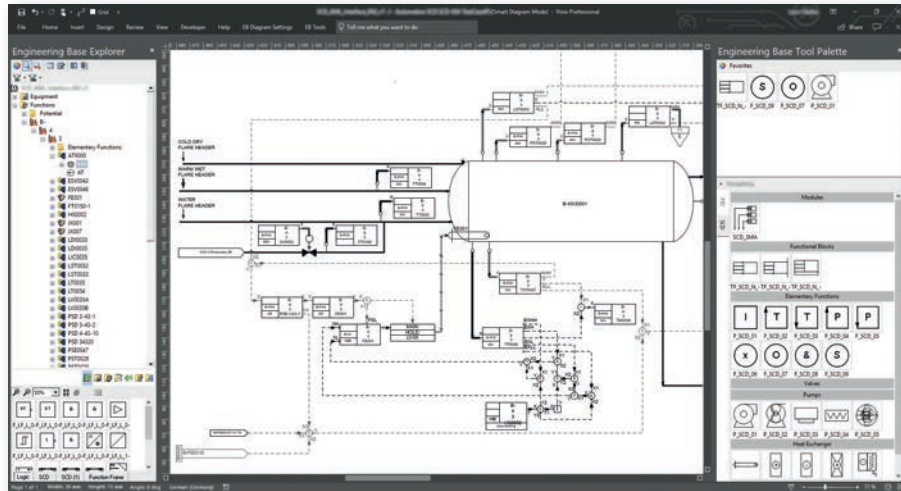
File Home Insert Design Review View Developer Help EB Diagram Settings EB Tools Tell me what you want to do

Visio Professional

Engineering Base Explorer

Equipment
Functions
Potential
Elementary Functions
AT6000
AT
ESV0042
ESV0046
FE001
FT0150-1
HK0002
JA001
JA007
LDI0033
LDI0025
LIC0035
LST0032
LST0033
LT0035
LT0034
LV0035A
LV0035B
PSD 3-40-1
PSD 3-40-2
PSD 4-40-10
PSD 34520
PSE0567
PST0025

Logic SCD SCD (1) Function Frame

COLD DRY FLARE HEADER
WARM WET FLARE HEADER
WATER FLARE HEADER

MAIN HOLD LEVER

Engineering Base Tool Palette
Favorites
S O
TF_SCD_N... F_SCD_09 F_SCD_07 F_SCD_01

Modules
SCD_SMA
Functional Blocks
TF_SCD_N... TF_SCD_N... TF_SCD_N...
Elementary Functions
I T T P P
F_SCD_01 F_SCD_02 F_SCD_03 F_SCD_04 F_SCD_05
X O & S
F_SCD_06 F_SCD_07 F_SCD_08 F_SCD_09
Valves
Pumps
P_SCD_01 P_SCD_02 P_SCD_03 P_SCD_04 P_SCD_05
Heat Exchanger

Page 1 of 1